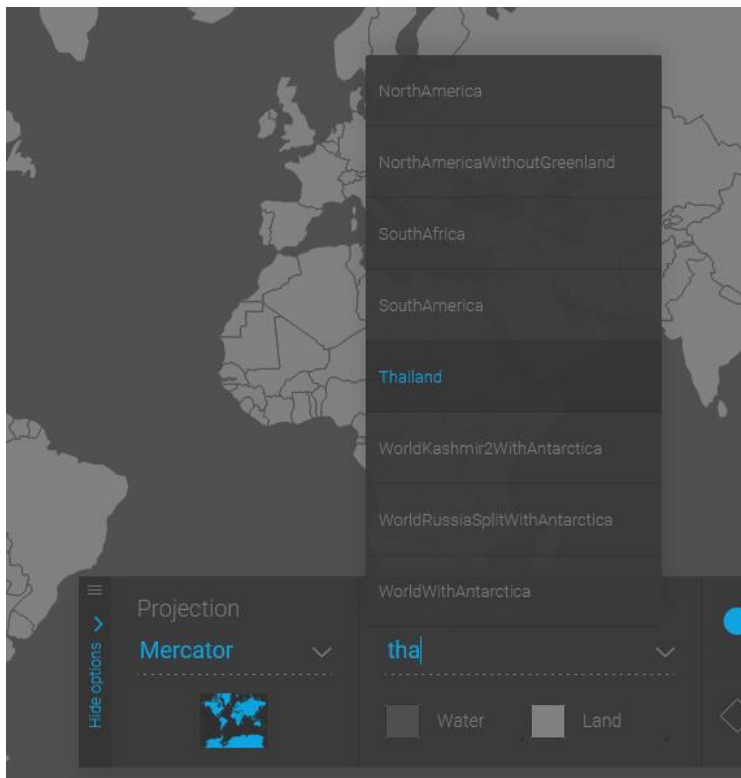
NorthAmerica

NorthAmericaWithoutGreenland

SouthAfrica

SouthAmerica

Thailand

WorldKashmir2WithAntarctica

WorldRussiaSplitWithAntarctica

WorldWithAntarctica

Hide options

Projection

Mercator

tha

Water

Land